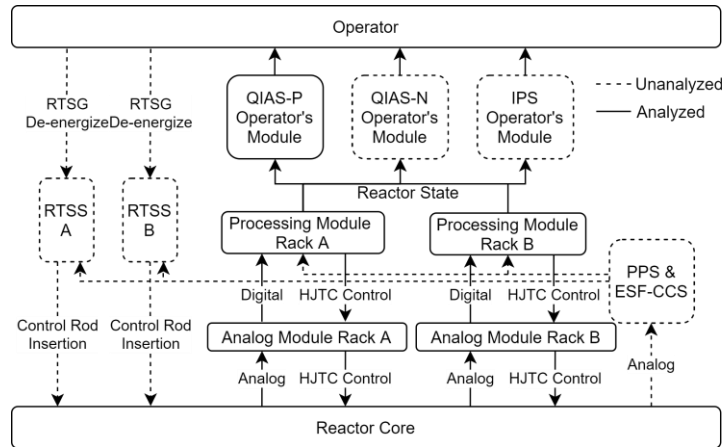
Operator

RTSG De-energize

RTSG De-energize

QIAS-P Operator's Module

QIAS-N Operator's Module

IPS Operator's Module

Unanalyzed

Analyzed

Reactor State

RTSS A

RTSS B

Processing Module Rack A

Processing Module Rack B

PPS & ESF-CCS

Digital

HJTC Control

Digital

HJTC Control

Control Rod Insertion

Control Rod Insertion

Analog Module Rack A

Analog Module Rack B

Analog

Analog

HJTC Control

Analog

HJTC Control

Reactor Core